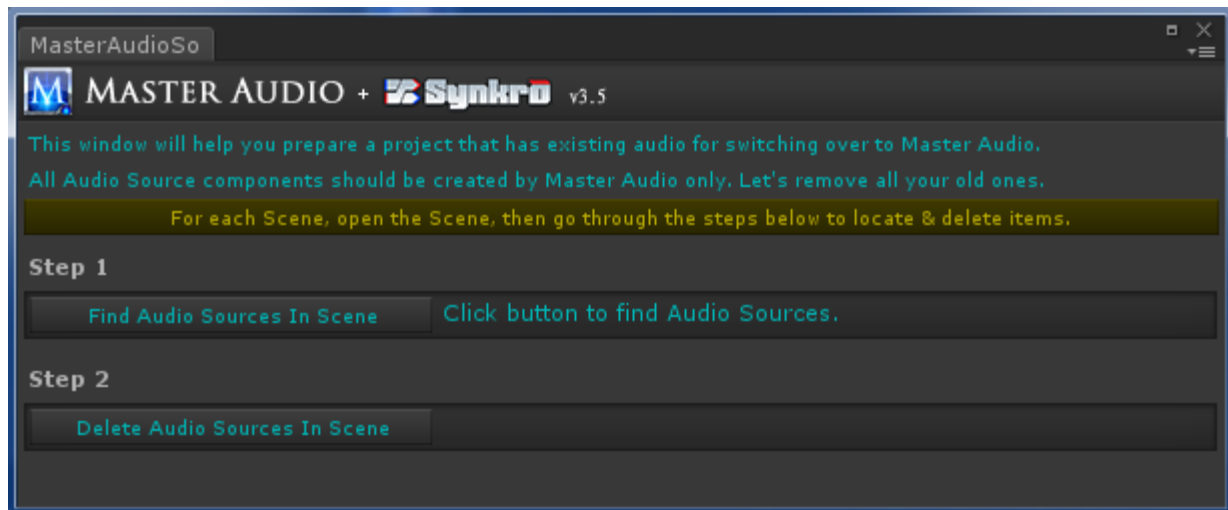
MasterAudioSo

M MASTER AUDIO + Synkro v3.5

This window will help you prepare a project that has existing audio for switching over to Master Audio.

All Audio Source components should be created by Master Audio only. Let's remove all your old ones.

For each Scene, open the Scene, then go through the steps below to locate & delete items.

Step 1

Find Audio Sources In Scene

Click button to find Audio Sources.

Step 2

Delete Audio Sources In Scene